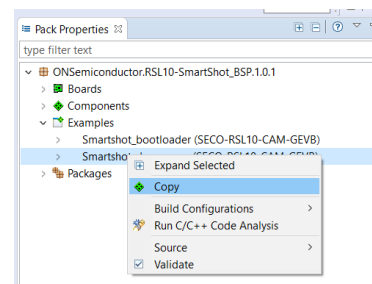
Pack Properties ⊠

type filter text

ONSemiconductor.RSL10-SmartShot_BSP.1.0.1

Boards

Components

Examples

Smartshot_bootloader (SECO-RSL10-CAM-GEVB)

Smartshot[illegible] (SECO-RSL10-CAM-GEVB)

Packages

Expand Selected

Copy

Build Configurations

Run C/C++ Code Analysis

Source

Validate